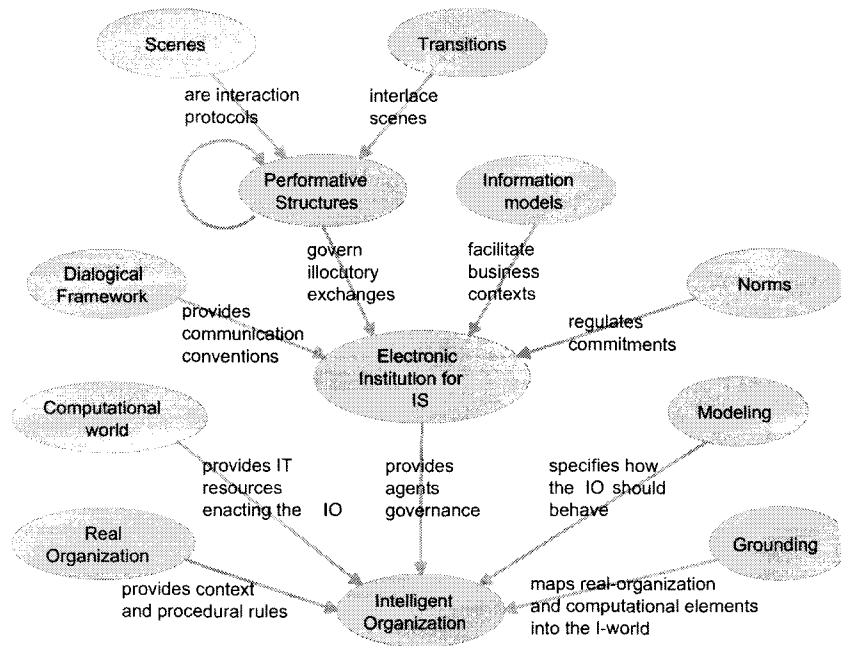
Scenes

Transitions

are interaction protocols

interlace scenes

Performative Structures

Information models

Dialogical Framework

govern illocutory exchanges

facilitate business contexts

Norms

provides communication conventions

regulates commitments

Electronic Institution for IS

Computational world

Modeling

provides IT resources enacting the IO

provides agents governance

specifies how the IO should behave

Real Organization

Grounding

provides context and procedural rules

Intelligent Organization

maps real-organization and computational elements into the I-world